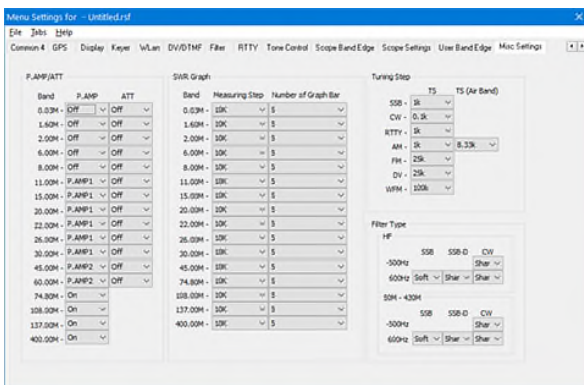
Menu Settings for - Untitled.rsf

File Tabs Help

Common 4 GPS Display Keyer WLan DV/DTMF Filter RTTY Tone Control Scope Band Edge Scope Settings User Band Edge Misc Settings

P.AMP/ATT

| Band | P.AMP | ATT |
|---|---|---|
| 0.03M - | Off | Off |
| 1.60M - | Off | Off |
| 2.00M - | Off | Off |
| 6.00M - | Off | Off |
| 8.00M - | Off | Off |
| 11.00M - | P.AMP1 | Off |
| 15.00M - | P.AMP1 | Off |
| 20.00M - | P.AMP1 | Off |
| 22.00M - | P.AMP1 | Off |
| 26.00M - | P.AMP1 | Off |
| 30.00M - | P.AMP1 | Off |
| 45.00M - | P.AMP2 | Off |
| 60.00M - | P.AMP2 | Off |
| 74.80M - | On | |
| 108.00M - | On | |
| 137.00M - | On | |
| 400.00M - | On | |

SWR Graph

| Band | Measuring Step | Number of Graph Bar |
|---|---|---|
| 0.03M - | 10K | 5 |
| 1.60M - | 10K | 5 |
| 2.00M - | 10K | 5 |
| 6.00M - | 10K | 5 |
| 8.00M - | 10K | 5 |
| 11.00M - | 10K | 5 |
| 15.00M - | 10K | 5 |
| 20.00M - | 10K | 5 |
| 22.00M - | 10K | 5 |
| 26.00M - | 10K | 5 |
| 30.00M - | 10K | 5 |
| 45.00M - | 10K | 5 |
| 74.80M - | 10K | 5 |
| 108.00M - | 10K | 5 |
| 137.00M - | 10K | 5 |
| 400.00M - | 10K | 5 |

Tuning Step

| | TS | TS (Air Band) |
|---|---|---|
| SSB - | 1k | |
| CW - | 0.1k | |
| RTTY - | 1k | |
| AM - | 1k | 8.33k |
| FM - | 25k | |
| DV - | 25k | |
| WFM - | 100k | |

Filter Type

HF

| | SSB | SSB-D | CW |
|---|---|---|---|
| 500Hz | | | Shar |
| 600Hz | Soft | Shar | Shar |

50M - 430M

| | SSB | SSB-D | CW |
|---|---|---|---|
| 500Hz | | | Shar |
| 600Hz | Soft | Shar | Shar |